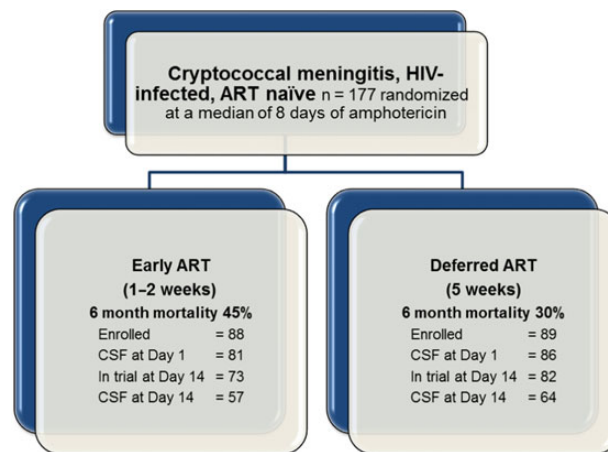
Cryptococcal meningitis, HIV-infected, ART naïve n = 177 randomized at a median of 8 days of amphotericin

Early ART
(1–2 weeks)
6 month mortality 45%
Enrolled = 88
CSF at Day 1 = 81
In trial at Day 14 = 73
CSF at Day 14 = 57

Deferred ART
(5 weeks)
6 month mortality 30%
Enrolled = 89
CSF at Day 1 = 86
In trial at Day 14 = 82
CSF at Day 14 = 64